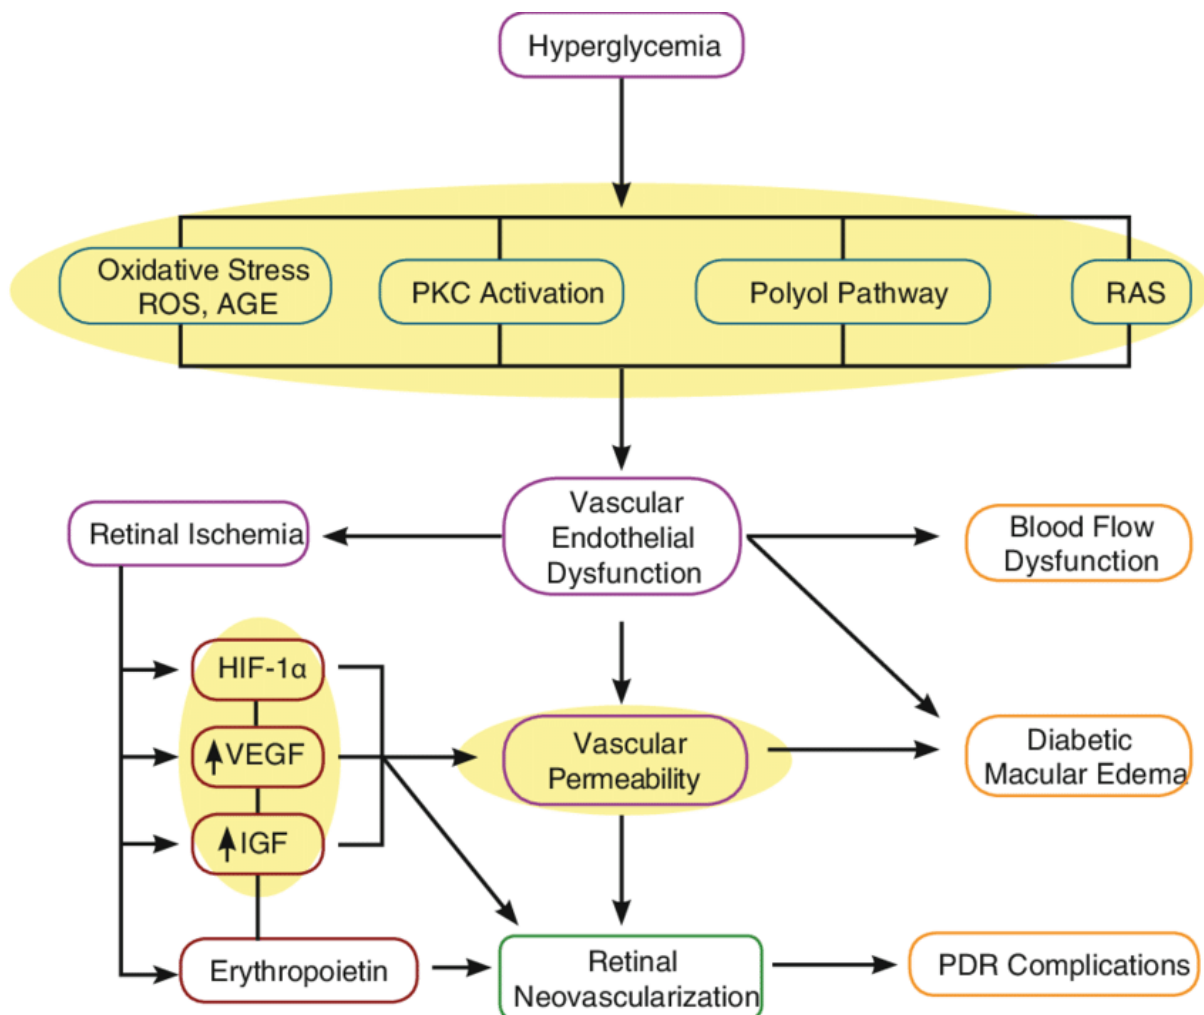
Hyperglycemia

Oxidative Stress ROS, AGE

PKC Activation

Polyol Pathway

RAS

Retinal Ischemia

Vascular Endothelial Dysfunction

Blood Flow Dysfunction

HIF-1α

↑VEGF

↑IGF

Vascular Permeability

Diabetic Macular Edema

Erythropoietin

Retinal Neovascularization

PDR Complications